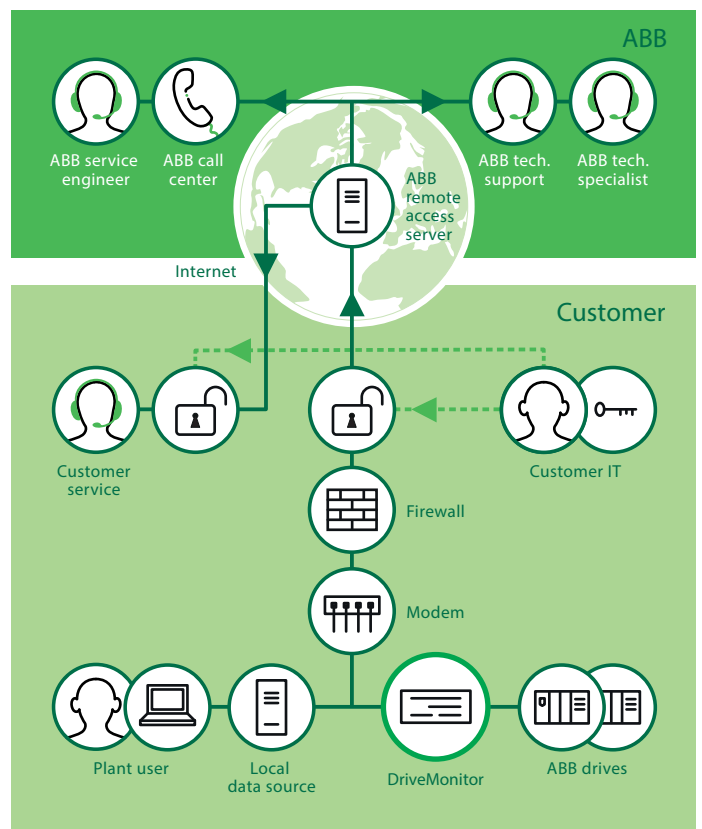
ABB

ABB service engineer

ABB call center

ABB tech. support

ABB tech. specialist

ABB remote access server

Internet

Customer

Customer service

Customer IT

Firewall

Modem

Plant user

Local data source

DriveMonitor

ABB drives